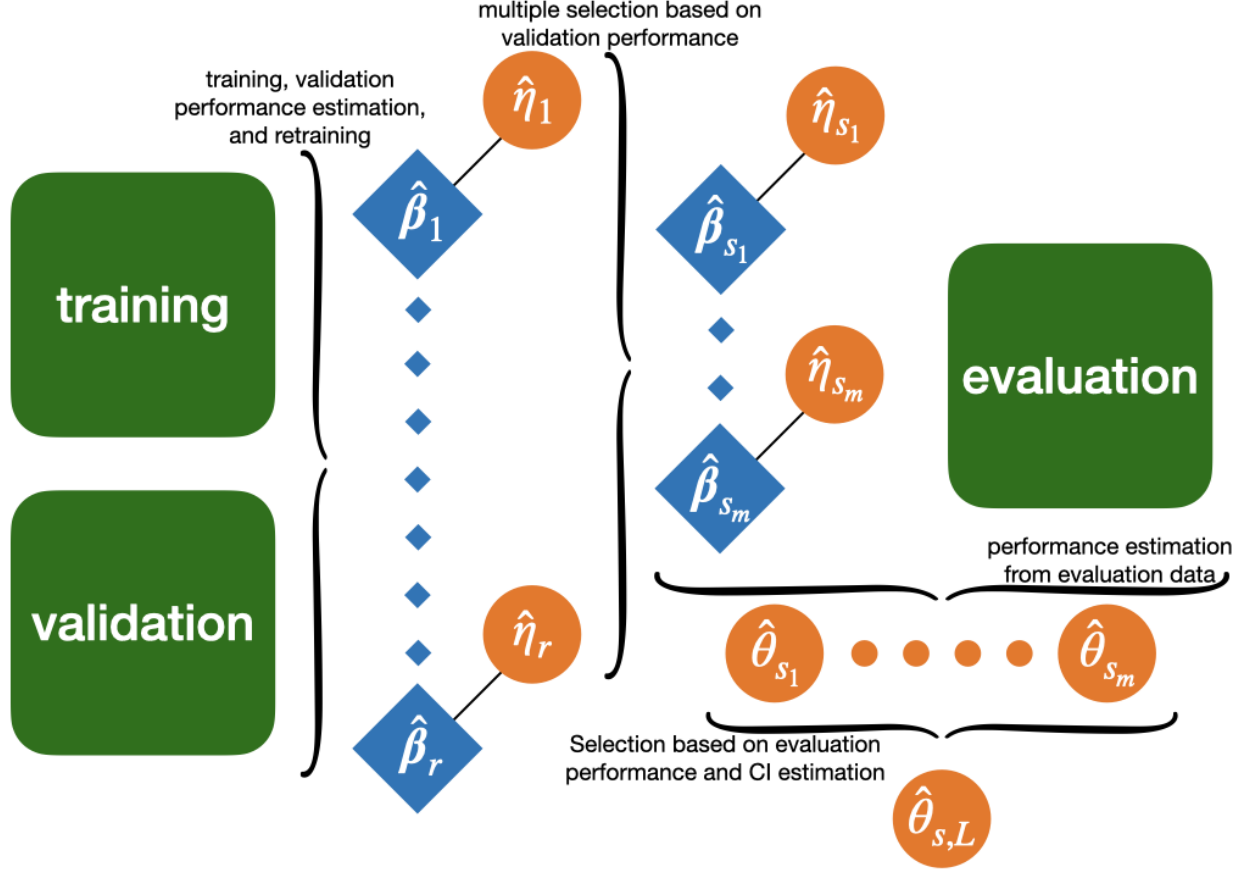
multiple selection based on validation performance

training, validation performance estimation, and retraining

$\hat{\eta}_1$

$\hat{\beta}_1$

training

validation

$\hat{\eta}_r$

$\hat{\beta}_r$

$\hat{\eta}_{s_1}$

$\hat{\beta}_{s_1}$

$\hat{\eta}_{s_m}$

$\hat{\beta}_{s_m}$

evaluation

performance estimation from evaluation data

$\hat{\theta}_{s_1}$

$\hat{\theta}_{s_m}$

Selection based on evaluation performance and CI estimation

$\hat{\theta}_{s,L}$